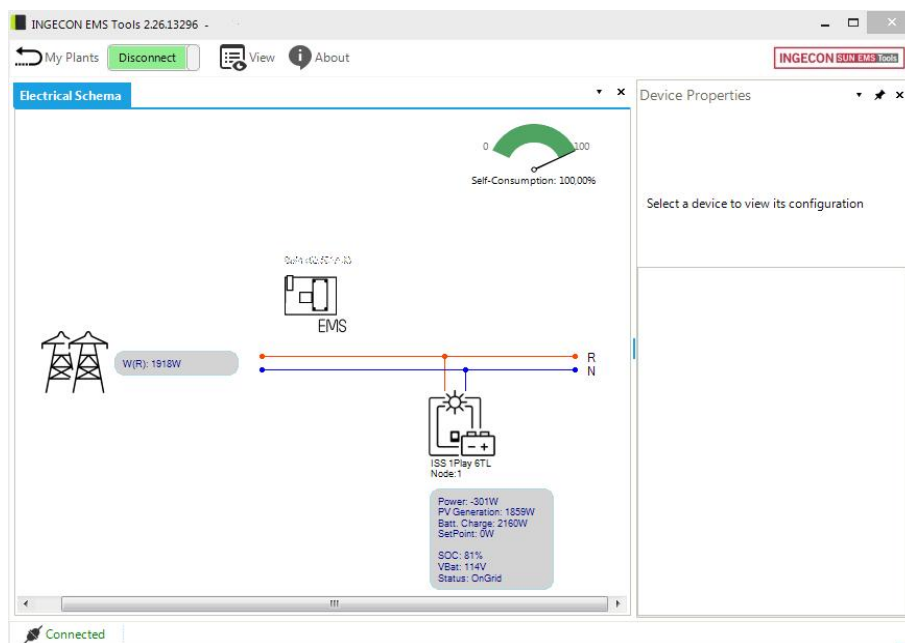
INGECON EMS Tools 2.26.13296 -

My Plants Disconnect View About

INGECON SUN EMS Tools

Electrical Schema

0 100

Self-Consumption: 100,00%

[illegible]

EMS

W(R): 1918W

R

N

ISS 1Play 6TL
Node:1

Power: -301W
PV Generation: 1859W
Batt. Charge: 2160W
SetPoint: 0W

SOC: 81%
VBat: 114V
Status: OnGrid

Device Properties

Select a device to view its configuration

Connected